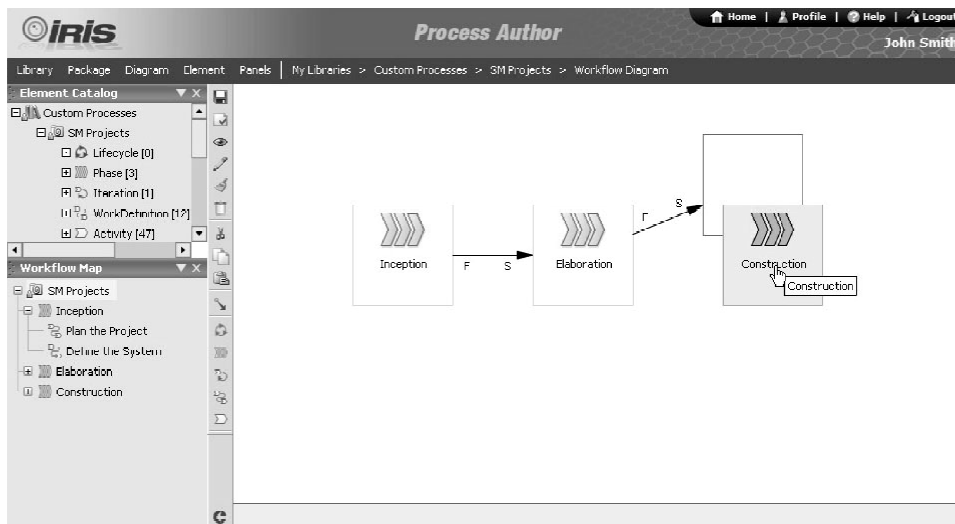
IRIS

Process Author

Home | Profile | Help | Logout

John Smith

Library Package Diagram Element Panels | My Libraries > Custom Processes > SM Projects > Workflow Diagram

Element Catalog

Custom Processes
SM Projects
Lifecycle [0]
Phase [3]
Iteration [1]
WorkDefinition [12]
Activity [47]

Workflow Map

SM Projects
Inception
Plan the Project
Define the System
Elaboration
Construction

Inception

F S

Elaboration

F S

Construction

Construction